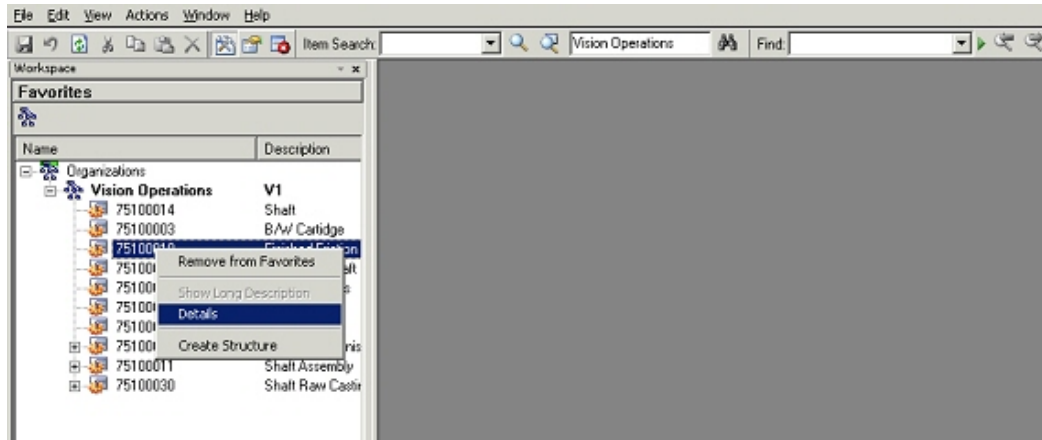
File Edit View Actions Window Help

Item Search: Vision Operations Find:

Workspace

Favorites

| Name | Description |
|---|---|
| Organizations | |
| Vision Operations | V1 |
| 75100014 | Shaft |
| 75100003 | B/W Cartidge |
| 751000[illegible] | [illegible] |
| 75100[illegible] | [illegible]aft |
| 75100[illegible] | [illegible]s |
| 75100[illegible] | |
| 75100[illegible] | |
| 75100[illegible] | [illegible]nis |
| 75100011 | Shaft Assembly |
| 75100030 | Shaft Raw Casti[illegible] |

Remove from Favorites
Show Long Description
Details
Create Structure